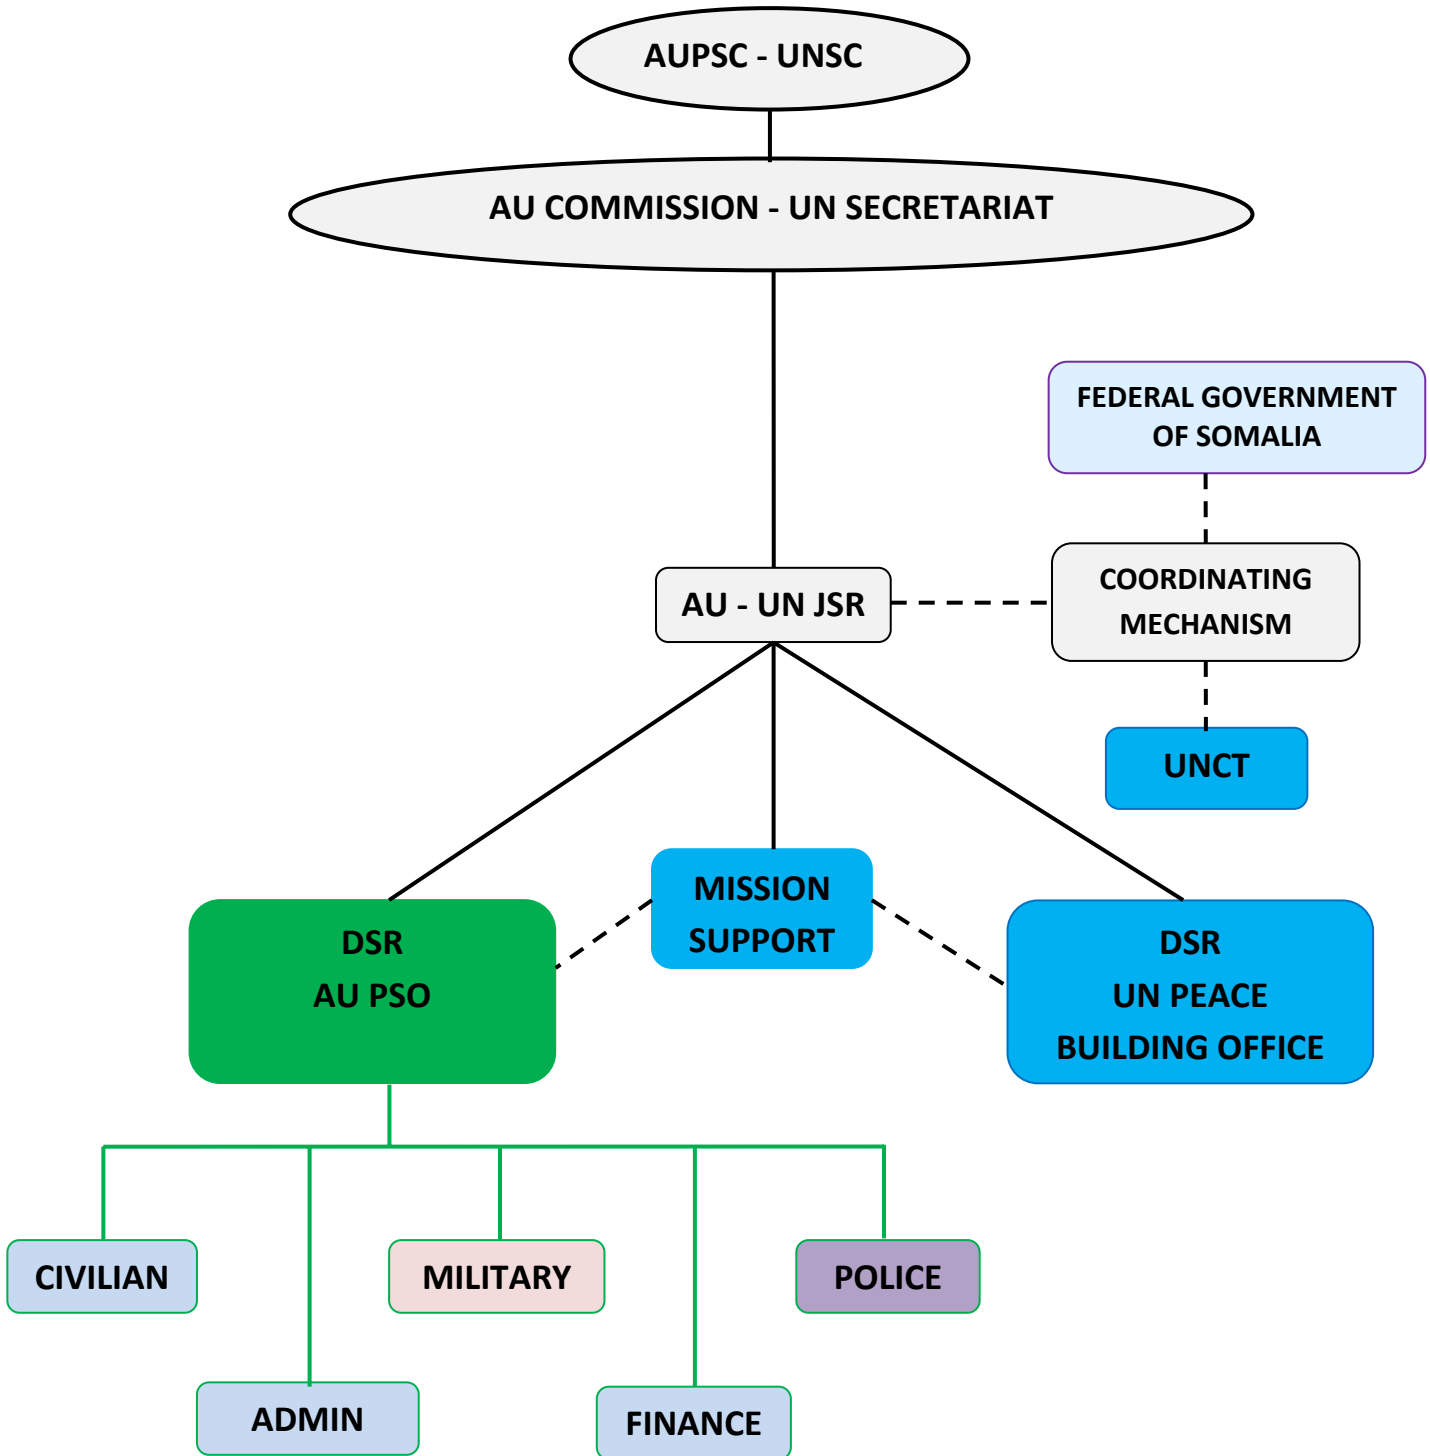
AUPSC - UNSC

AU COMMISSION - UN SECRETARIAT

FEDERAL GOVERNMENT OF SOMALIA

AU - UN JSR

COORDINATING MECHANISM

UNCT

MISSION SUPPORT

DSR
AU PSO

DSR
UN PEACE BUILDING OFFICE

CIVILIAN

MILITARY

POLICE

ADMIN

FINANCE